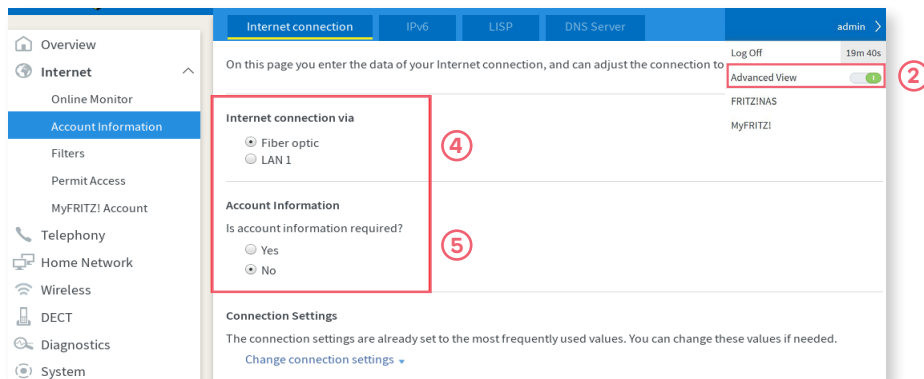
Overview
Internet
Online Monitor
Account Information
Filters
Permit Access
MyFRITZ! Account
Telephony
Home Network
Wireless
DECT
Diagnostics
System

Internet connection
IPv6
LISP
DNS Server
admin

Log Off
19m 40s
Advanced View
FRITZ!NAS
MyFRITZ!

2

On this page you enter the data of your Internet connection, and can adjust the connection to

Internet connection via
Fiber optic
LAN 1

4

Account Information
Is account information required?
Yes
No

5

Connection Settings
The connection settings are already set to the most frequently used values. You can change these values if needed.
Change connection settings